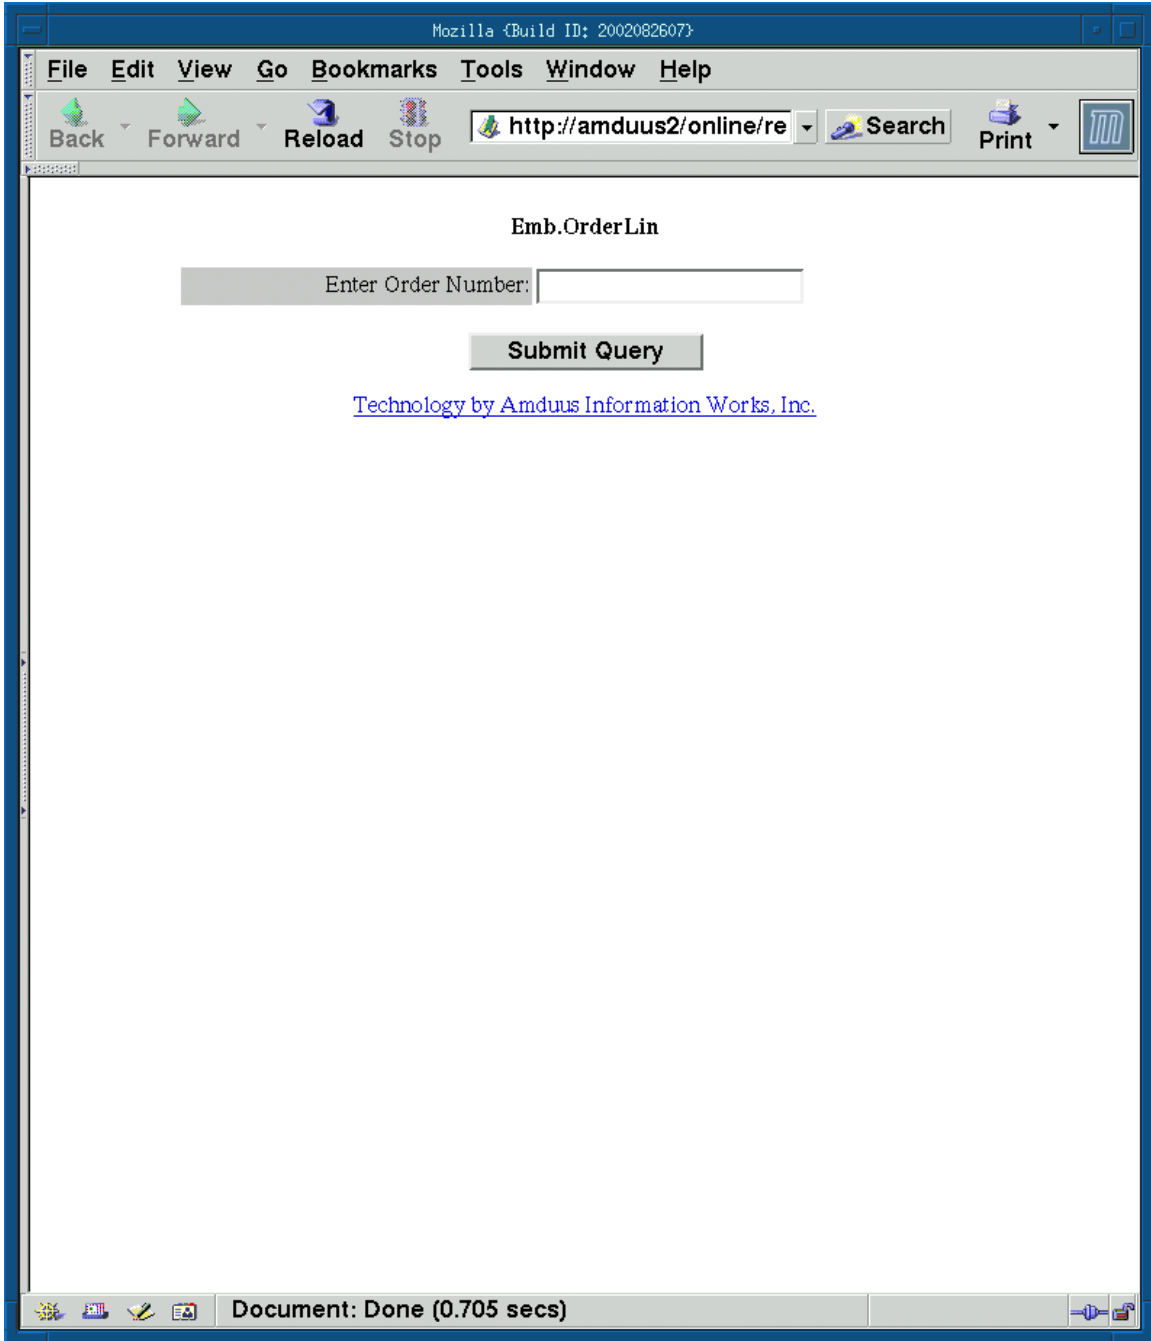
Mozilla {Build ID: 2002082607}

File Edit View Go Bookmarks Tools Window Help

Back Forward Reload Stop http://amduus2/online/re Search Print

Emb.OrderLin

Enter Order Number:

Submit Query

Technology by Amduus Information Works, Inc.

Document: Done (0.705 secs)